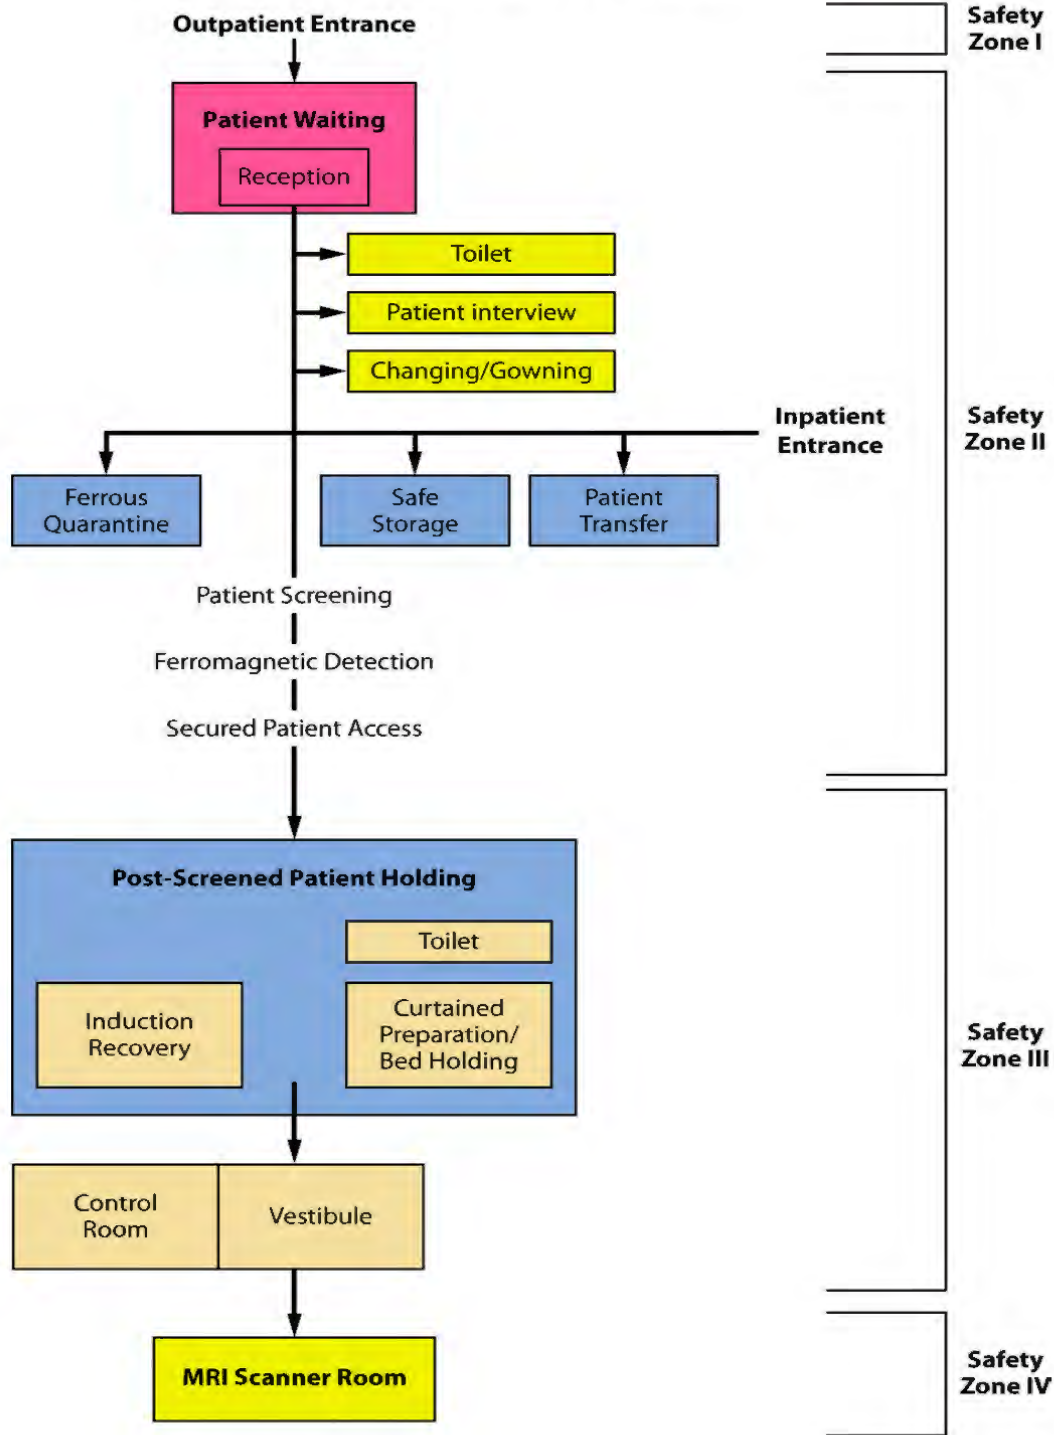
Outpatient Entrance

Safety Zone I

Patient Waiting

Reception

Toilet

Patient interview

Changing/Gowning

Inpatient Entrance

Safety Zone II

Ferrous Quarantine

Safe Storage

Patient Transfer

Patient Screening

Ferromagnetic Detection

Secured Patient Access

Post-Screened Patient Holding

Toilet

Induction Recovery

Curtained Preparation/ Bed Holding

Safety Zone III

Control Room

Vestibule

MRI Scanner Room

Safety Zone IV